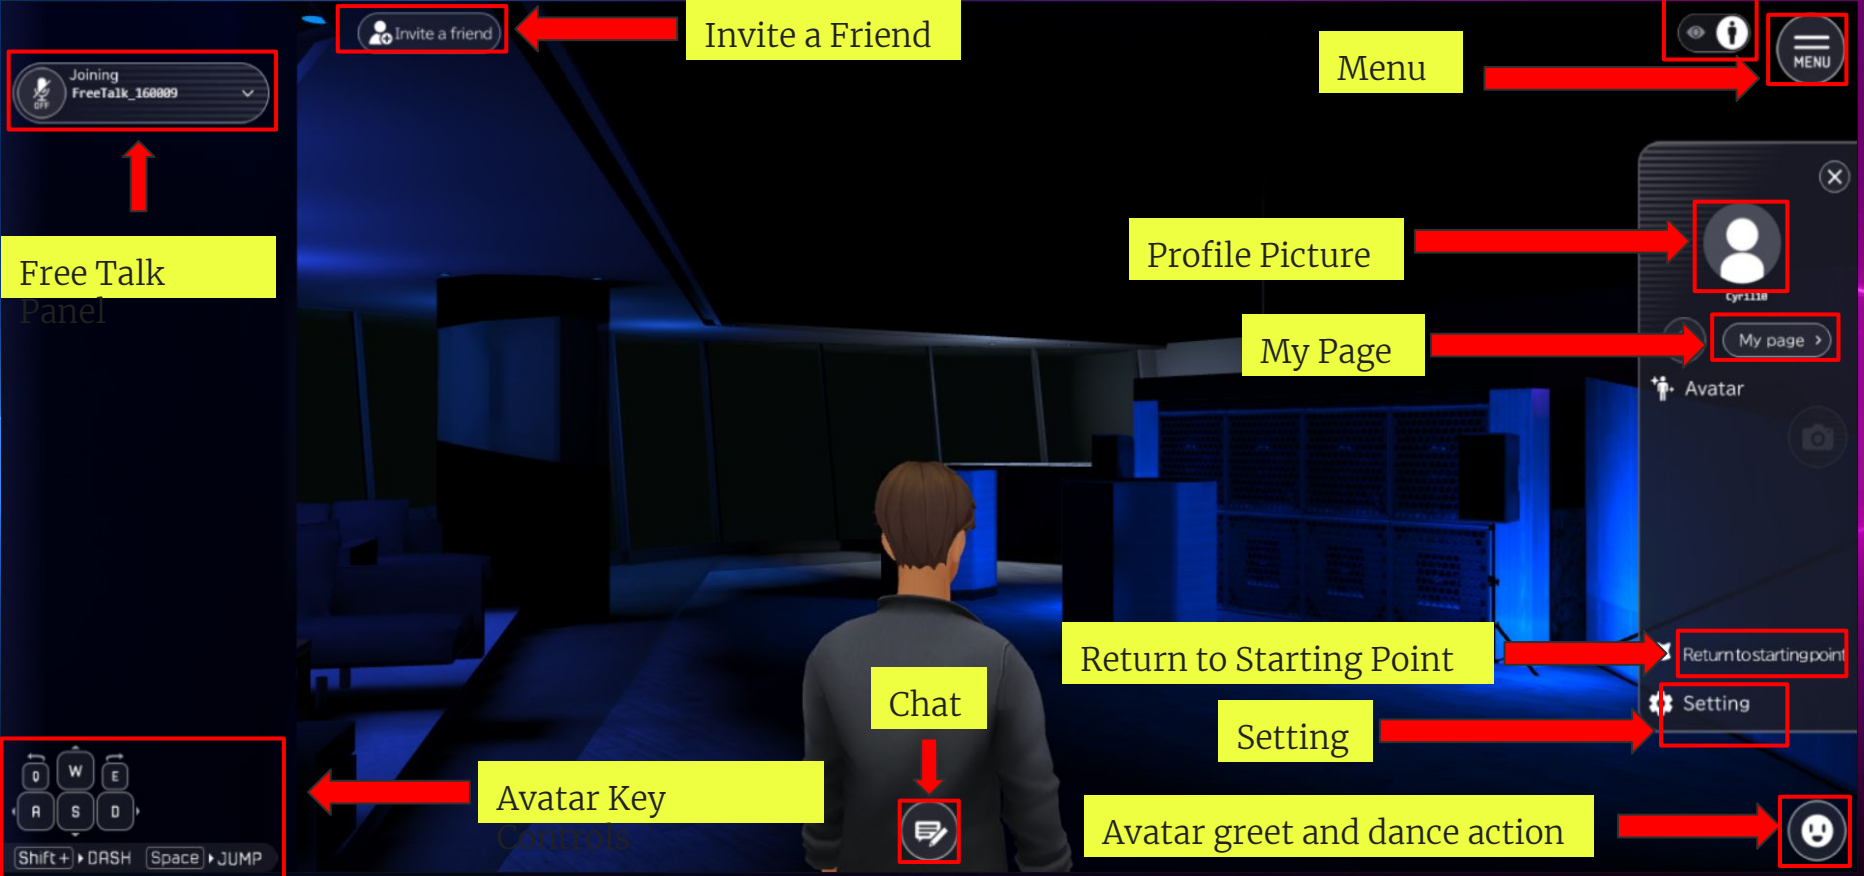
Invite a friend

Invite a Friend

Menu

MENU

Joining
FreeTalk_160009

Free Talk
Panel

Profile Picture

cyrille

My Page

My page

Avatar

Return to Starting Point

Return to starting point

Setting

Setting

Chat

Q W E
A S D
Shift + DASH Space JUMP

Avatar Key
Controls

Avatar greet and dance action